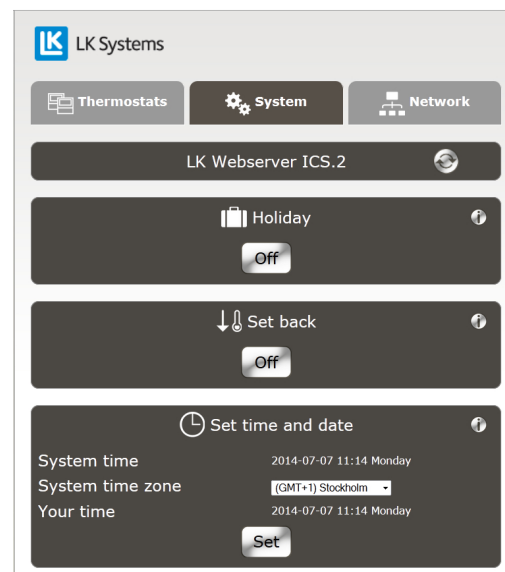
LK LK Systems

Thermostats
System
Network

LK Webserver ICS.2

Holiday
Off

Set back
Off

Set time and date
System time 2014-07-07 11:14 Monday
System time zone (GMT+1) Stockholm
Your time 2014-07-07 11:14 Monday
Set